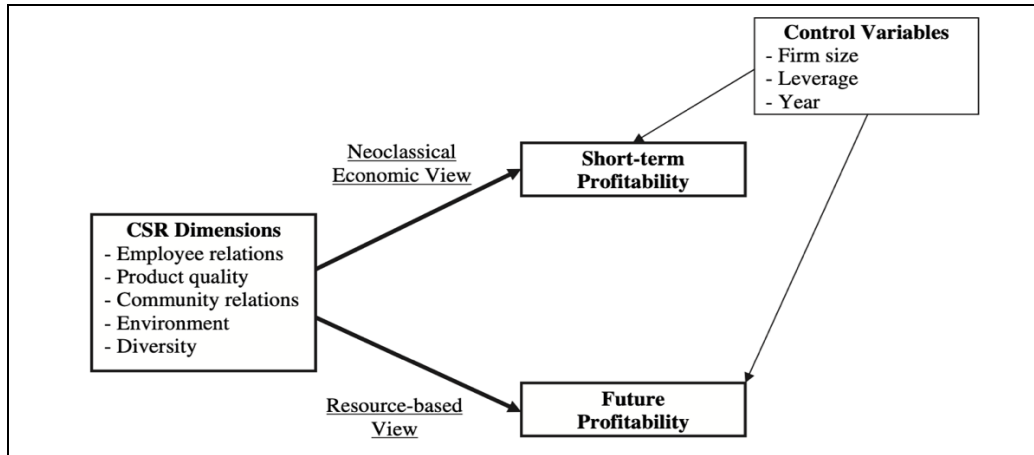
Control Variables
- Firm size
- Leverage
- Year

Neoclassical Economic View

Short-term Profitability

CSR Dimensions
- Employee relations
- Product quality
- Community relations
- Environment
- Diversity

Resource-based View

Future Profitability